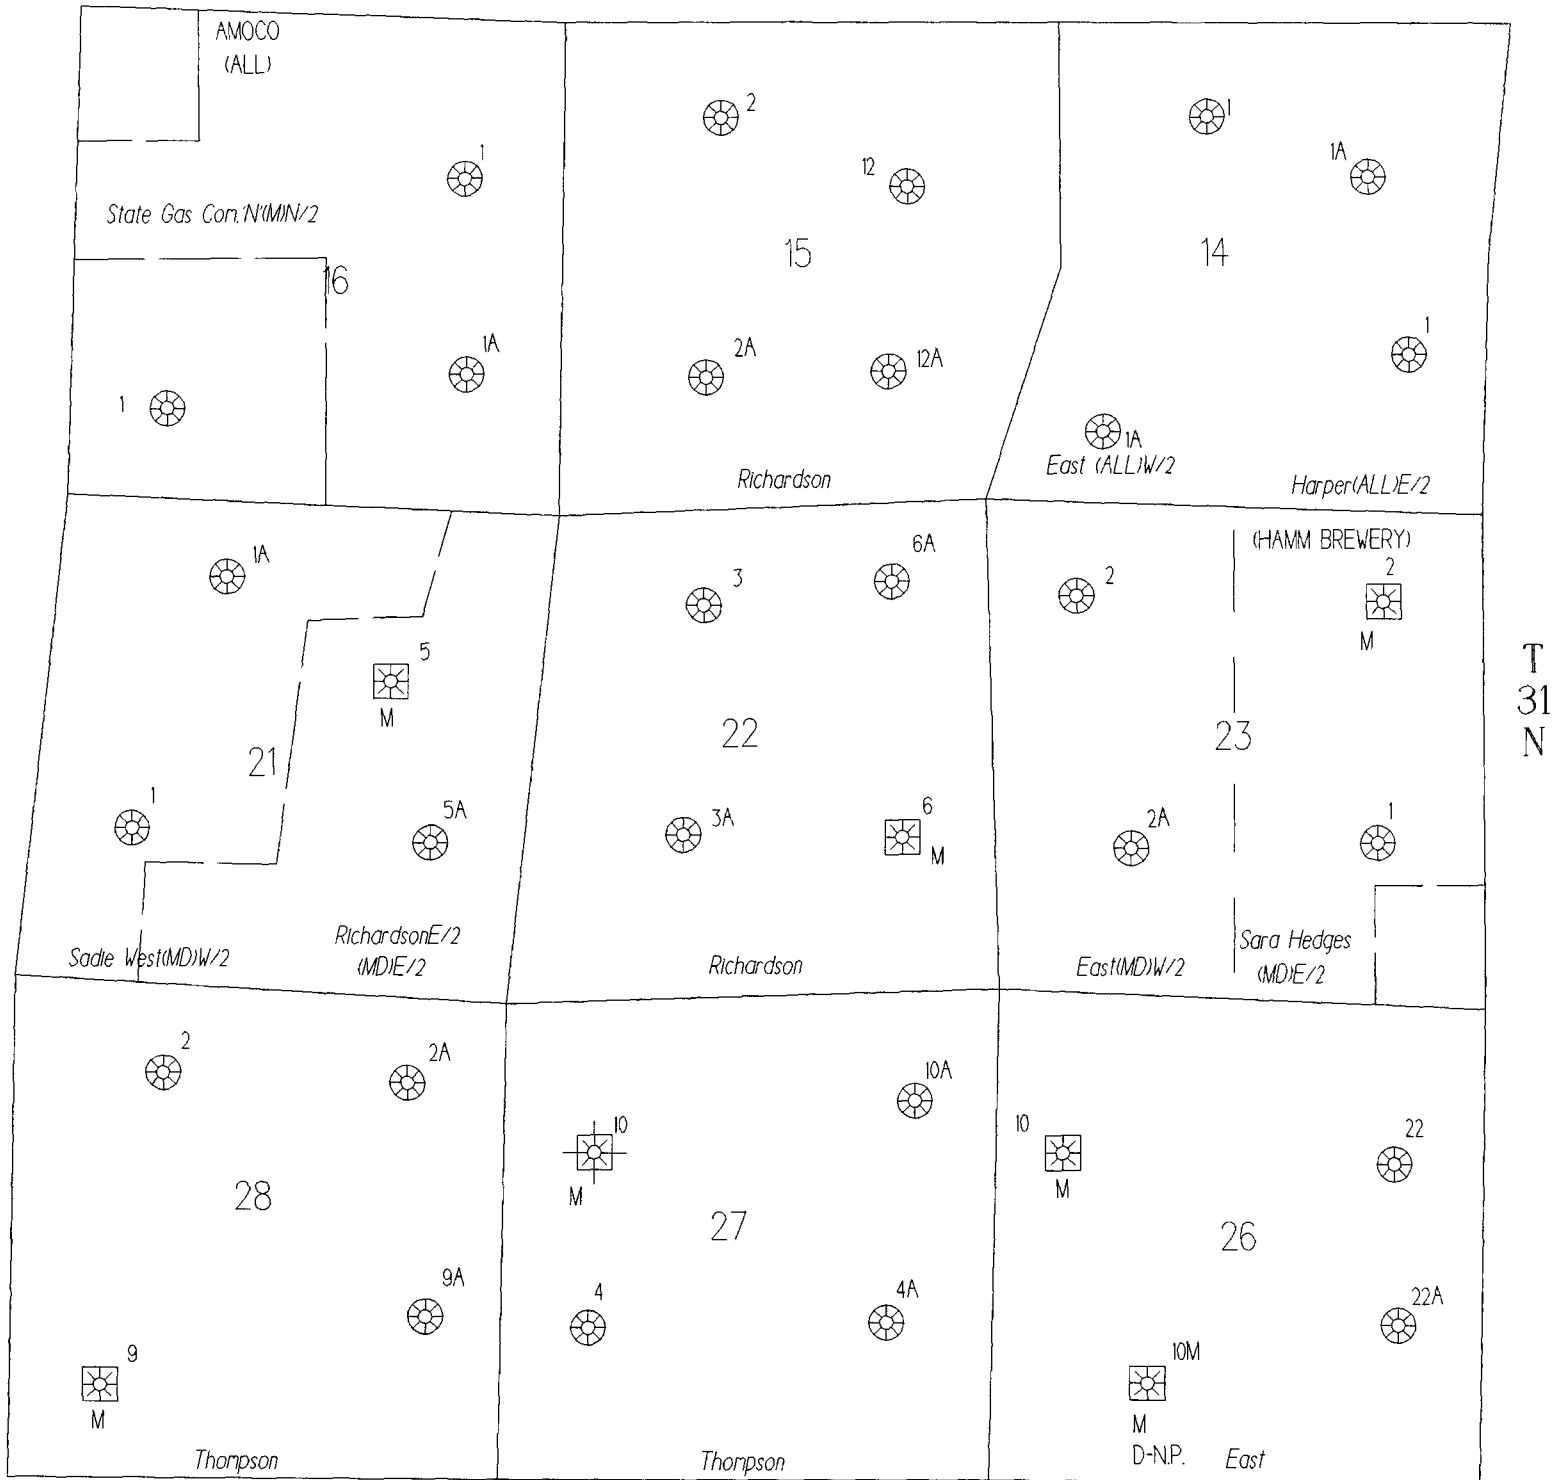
AMOCO
(ALL)

1

State Gas Com.'N'(M)N/2

16

1A

1

2

12

15

2A

12A

Richardson

1

1A

14

1

1A

East (ALL)W/2

Harper(ALL)E/2

1A

5

M

21

1

5A

Sadie West(MD)W/2

RichardsonE/2
(MD)E/2

6A

3

22

3A

6

M

Richardson

(HAMM BREWERY)

2

2

M

23

2A

1

East(MD)W/2

Sara Hedges
(MD)E/2

T
31
N

2

2A

28

9A

9

M

Thompson

10A

10

M

27

4

4A

Thompson

10

M

22

26

22A

10M

M
D-N.P.

East